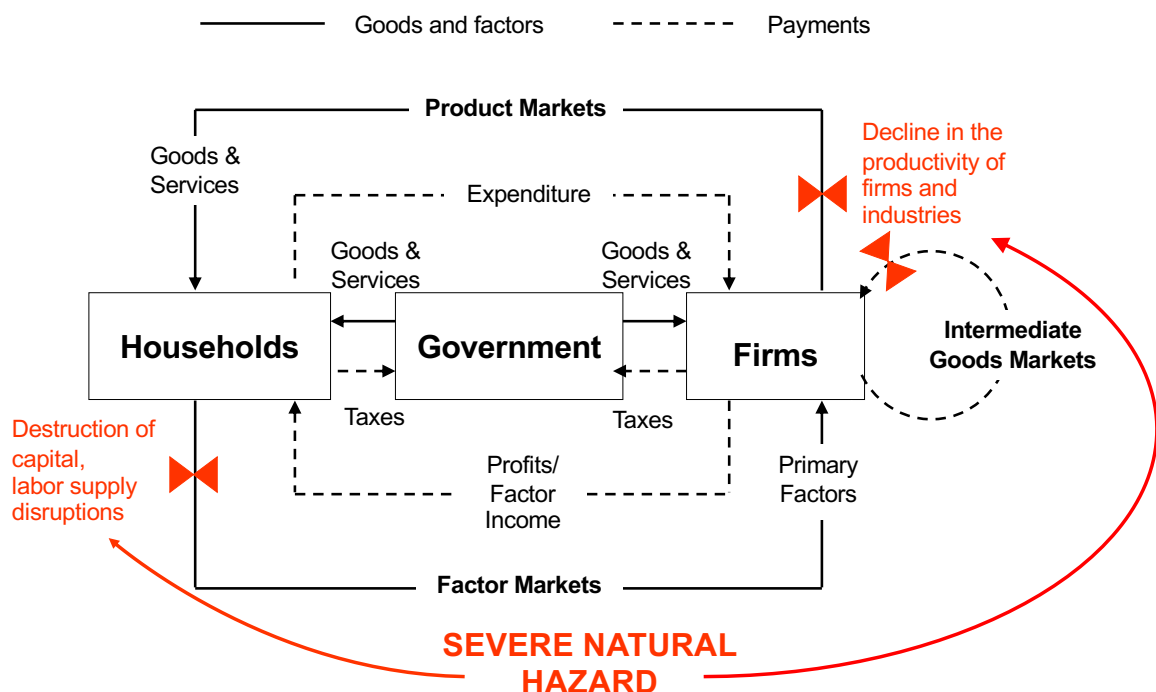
Goods and factors

Payments

Product Markets

Goods & Services

Expenditure

Goods & Services

Goods & Services

Decline in the productivity of firms and industries

Households

Government

Firms

Intermediate Goods Markets

Taxes

Taxes

Destruction of capital, labor supply disruptions

Profits/ Factor Income

Primary Factors

Factor Markets

SEVERE NATURAL HAZARD